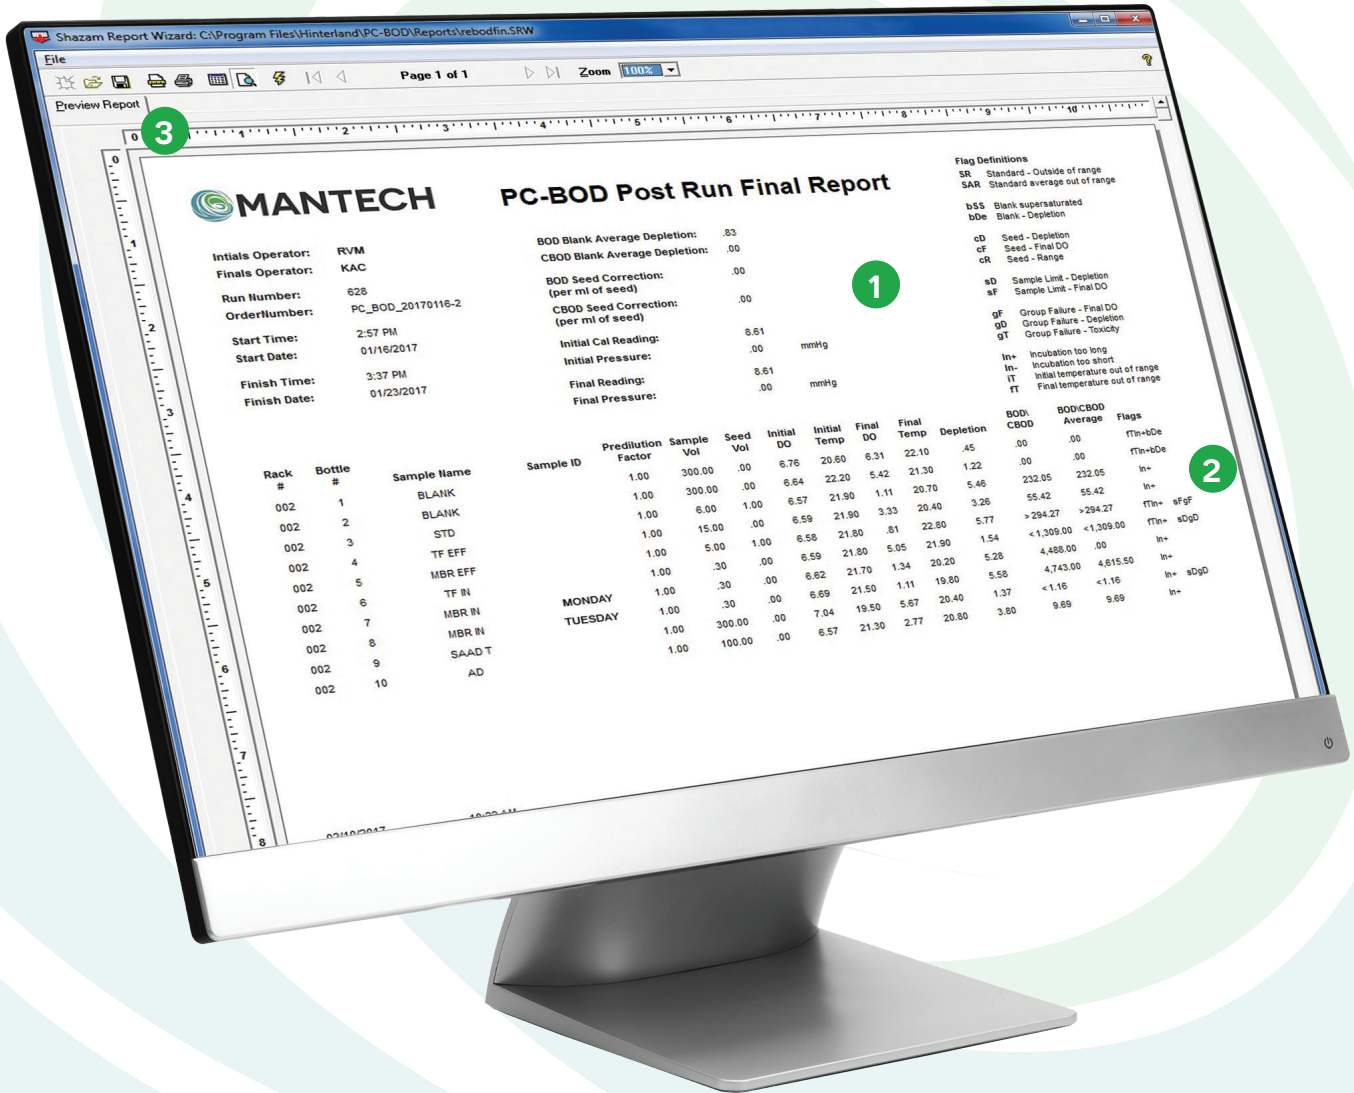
Shazam Report Wizard: C:\Program Files\Hinterland\PC-BOD\Reports\rebodfin.SRW

File

Page 1 of 1

Zoom 100%

Preview Report

3

MANTECH

PC-BOD Post Run Final Report

Intials Operator: RVM
Finals Operator: KAC

Run Number: 628
OrderNumber: PC_BOD_20170116-2

Start Time: 2:57 PM
Start Date: 01/16/2017

Finish Time: 3:37 PM
Finish Date: 01/23/2017

BOD Blank Average Depletion: .83
CBOD Blank Average Depletion: .00

BOD Seed Correction: (per ml of seed) .00

CBOD Seed Correction: (per ml of seed) .00

Initial Cal Reading: 8.61
Initial Pressure: .00 mmHg

Final Reading: 8.61
Final Pressure: .00 mmHg

1

Flag Definitions
SR Standard - Outside of range
SAR Standard average out of range

bSS Blank supersaturated
bDe Blank - Depletion

cD Seed - Depletion
cF Seed - Final DO
cR Seed - Range

sD Sample Limit - Depletion
sF Sample Limit - Final DO

gF Group Failure - Final DO
gD Group Failure - Depletion
gT Group Failure - Toxicity

In+ Incubation too long
In- Incubation too short
IT Initial temperature out of range
fT Final temperature out of range

| Rack # | Bottle # | Sample Name | Sample ID | Predilution Factor | Sample Vol | Seed Vol | Initial DO | Initial Temp | Final DO | Final Temp | Depletion | BOD\ CBOD | BOD\CBOD Average | Flags |
|---|---|---|---|---|---|---|---|---|---|---|---|---|---|---|
| 002 | 1 | BLANK | | 1.00 | 300.00 | .00 | 6.76 | 20.60 | 6.31 | 22.10 | .45 | .00 | .00 | fTIn+bDe |
| 002 | 2 | BLANK | | 1.00 | 300.00 | .00 | 6.64 | 22.20 | 5.42 | 21.30 | 1.22 | .00 | .00 | fTIn+bDe |
| 002 | 3 | STD | | 1.00 | 6.00 | 1.00 | 6.57 | 21.90 | 1.11 | 20.70 | 5.46 | 232.05 | 232.05 | In+ |
| 002 | 4 | TF EFF | | 1.00 | 15.00 | .00 | 6.59 | 21.90 | 3.33 | 20.40 | 3.26 | 55.42 | 55.42 | In+ |
| 002 | 5 | MBR EFF | | 1.00 | 5.00 | 1.00 | 6.58 | 21.80 | .81 | 22.80 | 5.77 | > 294.27 | >294.27 | fTIn+ sFgF |
| 002 | 6 | TF IN | | 1.00 | .30 | .00 | 6.59 | 21.80 | 5.05 | 21.90 | 1.54 | < 1,309.00 | <1,309.00 | fTIn+ sDgD |
| 002 | 7 | MBR IN | | 1.00 | .30 | .00 | 6.62 | 21.70 | 1.34 | 20.20 | 5.28 | 4,488.00 | .00 | In+ |
| 002 | 8 | MBR IN | MONDAY | 1.00 | .30 | .00 | 6.69 | 21.50 | 1.11 | 19.80 | 5.58 | 4,743.00 | 4,615.50 | In+ |
| 002 | 9 | SAAD T | TUESDAY | 1.00 | 300.00 | .00 | 7.04 | 19.50 | 5.67 | 20.40 | 1.37 | < 1.16 | < 1.16 | In+ sDgD |
| 002 | 10 | AD | | 1.00 | 100.00 | .00 | 6.57 | 21.30 | 2.77 | 20.80 | 3.80 | 9.69 | 9.69 | In+ |

2

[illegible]